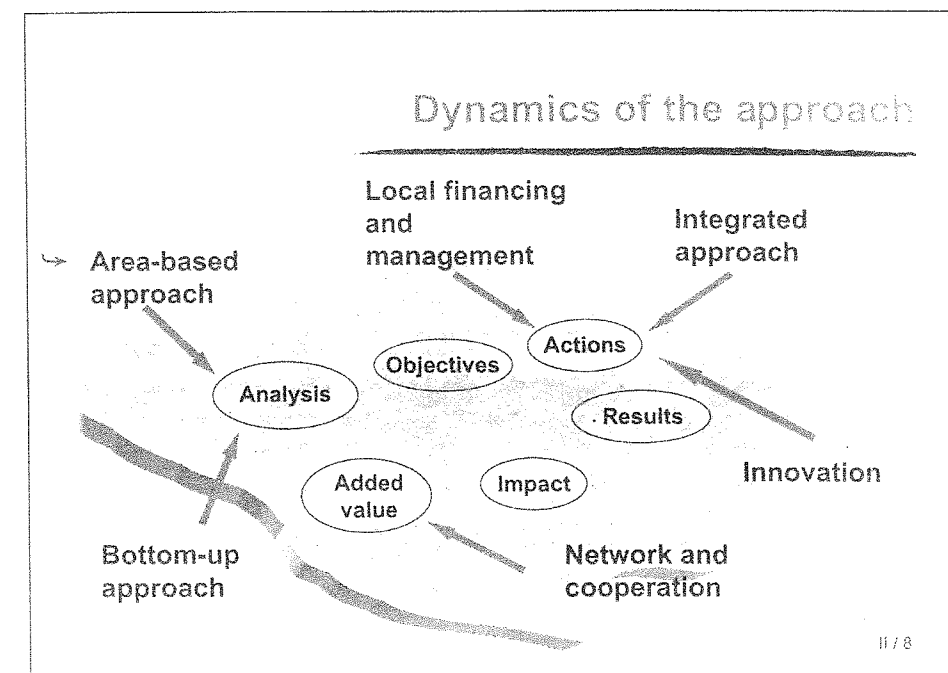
Dynamics of the approach

Local financing and management

Integrated approach

Area-based approach

Actions

Objectives

Analysis

. Results

Innovation

Added value

Impact

Bottom-up approach

Network and cooperation

II / 8